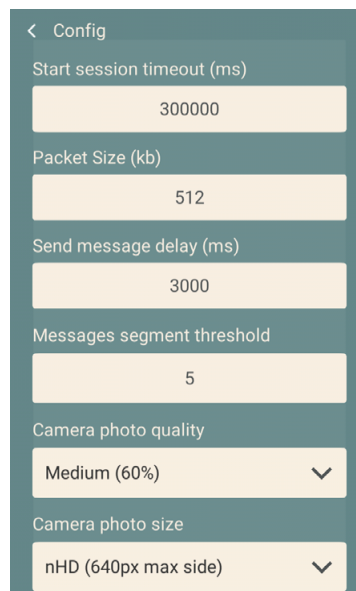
< Config

Start session timeout (ms)

300000

Packet Size (kb)

512

Send message delay (ms)

3000

Messages segment threshold

5

Camera photo quality

Medium (60%)

Camera photo size

nHD (640px max side)